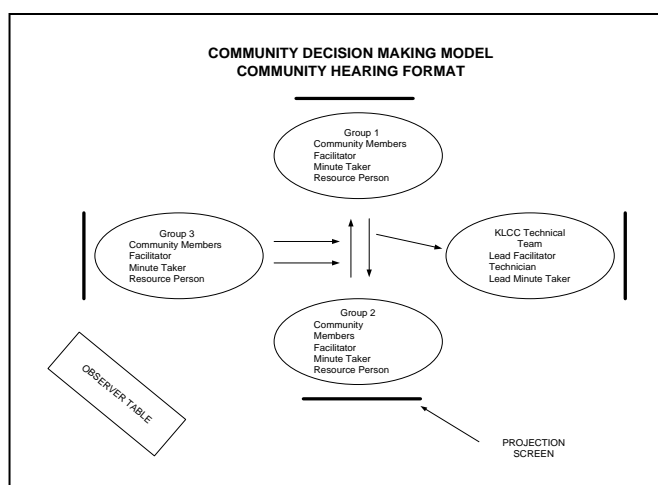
COMMUNITY DECISION MAKING MODEL
COMMUNITY HEARING FORMAT

Group 1
Community Members
Facilitator
Minute Taker
Resource Person

Group 3
Community Members
Facilitator
Minute Taker
Resource Person

KLCC Technical Team
Lead Facilitator
Technician
Lead Minute Taker

Group 2
Community Members
Facilitator
Minute Taker
Resource Person

OBSERVER TABLE

PROJECTION SCREEN